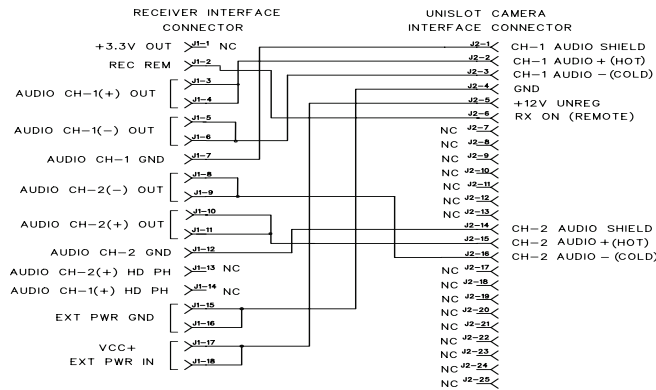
RECEIVER INTERFACE CONNECTOR

+3.3V OUT J1-1 NC
REC REM J1-2
AUDIO CH-1(+) OUT J1-3 J1-4
AUDIO CH-1(–) OUT J1-5 J1-6
AUDIO CH-1 GND J1-7
AUDIO CH-2(–) OUT J1-8 J1-9
AUDIO CH-2(+) OUT J1-10 J1-11
AUDIO CH-2 GND J1-12
AUDIO CH-2(+) HD PH J1-13 NC
AUDIO CH-1(+) HD PH J1-14 NC
EXT PWR GND J1-15 J1-16
VCC+ EXT PWR IN J1-17 J1-18

UNISLOT CAMERA INTERFACE CONNECTOR

J2-1 CH-1 AUDIO SHIELD
J2-2 CH-1 AUDIO + (HOT)
J2-3 CH-1 AUDIO – (COLD)
J2-4 GND
J2-5 +12V UNREG
J2-6 RX ON (REMOTE)
NC J2-7
NC J2-8
NC J2-9
NC J2-10
NC J2-11
NC J2-12
NC J2-13
J2-14 CH-2 AUDIO SHIELD
J2-15 CH-2 AUDIO + (HOT)
J2-16 CH-2 AUDIO – (COLD)
NC J2-17
NC J2-18
NC J2-19
NC J2-20
NC J2-21
NC J2-22
NC J2-23
NC J2-24
NC J2-25